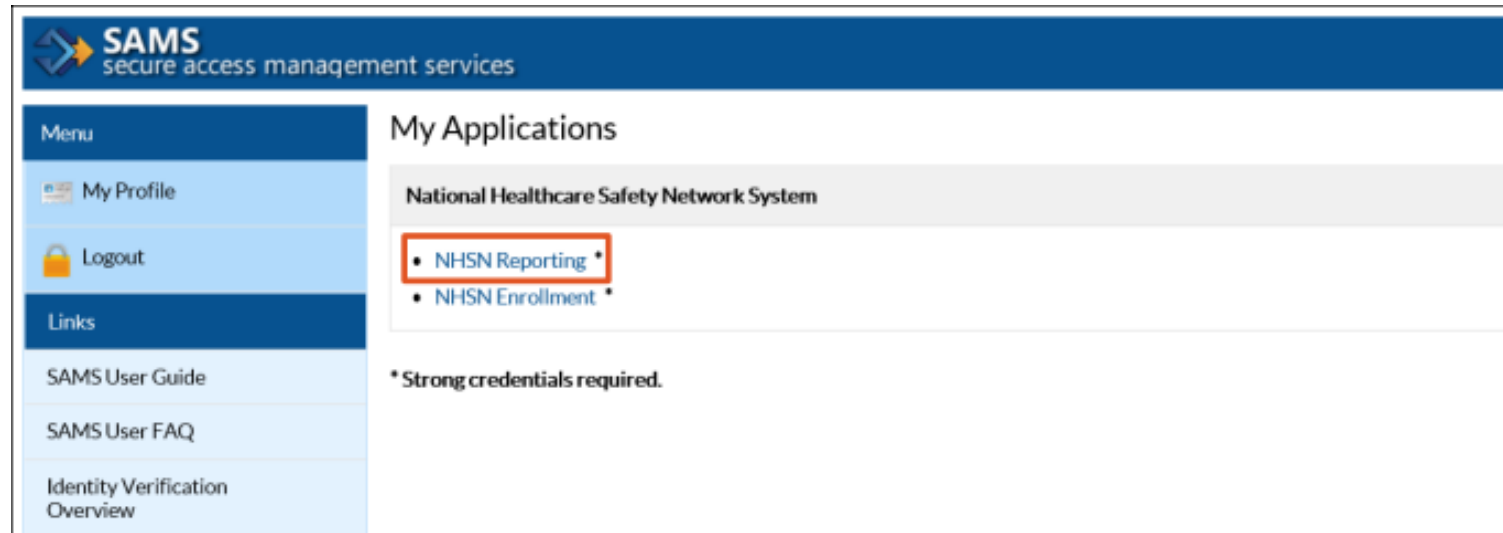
SAMS
secure access management services

Menu

My Profile

Logout

Links

SAMS User Guide

SAMS User FAQ

Identity Verification Overview

My Applications

National Healthcare Safety Network System

- NHSN Reporting *
- NHSN Enrollment *

* Strong credentials required.